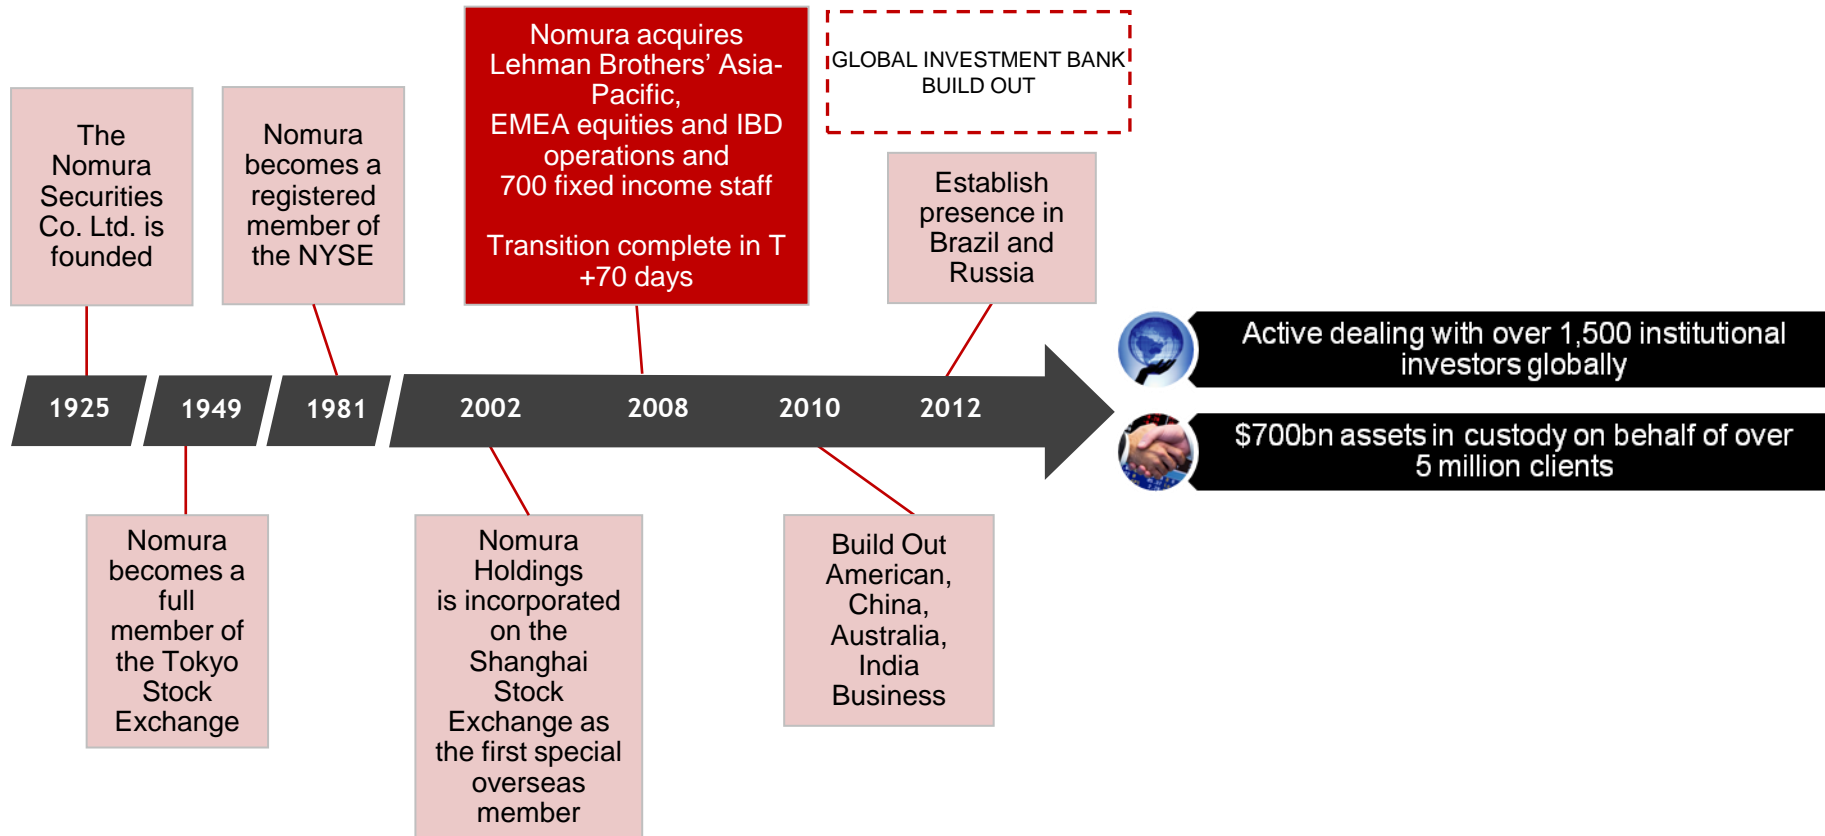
The Nomura Securities Co. Ltd. is founded

Nomura becomes a registered member of the NYSE

Nomura acquires Lehman Brothers' Asia-Pacific, EMEA equities and IBD operations and 700 fixed income staff

Transition complete in T +70 days

GLOBAL INVESTMENT BANK BUILD OUT

Establish presence in Brazil and Russia

1925

1949

1981

2002

2008

2010

2012

Active dealing with over 1,500 institutional investors globally

$700bn assets in custody on behalf of over 5 million clients

Nomura becomes a full member of the Tokyo Stock Exchange

Nomura Holdings is incorporated on the Shanghai Stock Exchange as the first special overseas member

Build Out American, China, Australia, India Business